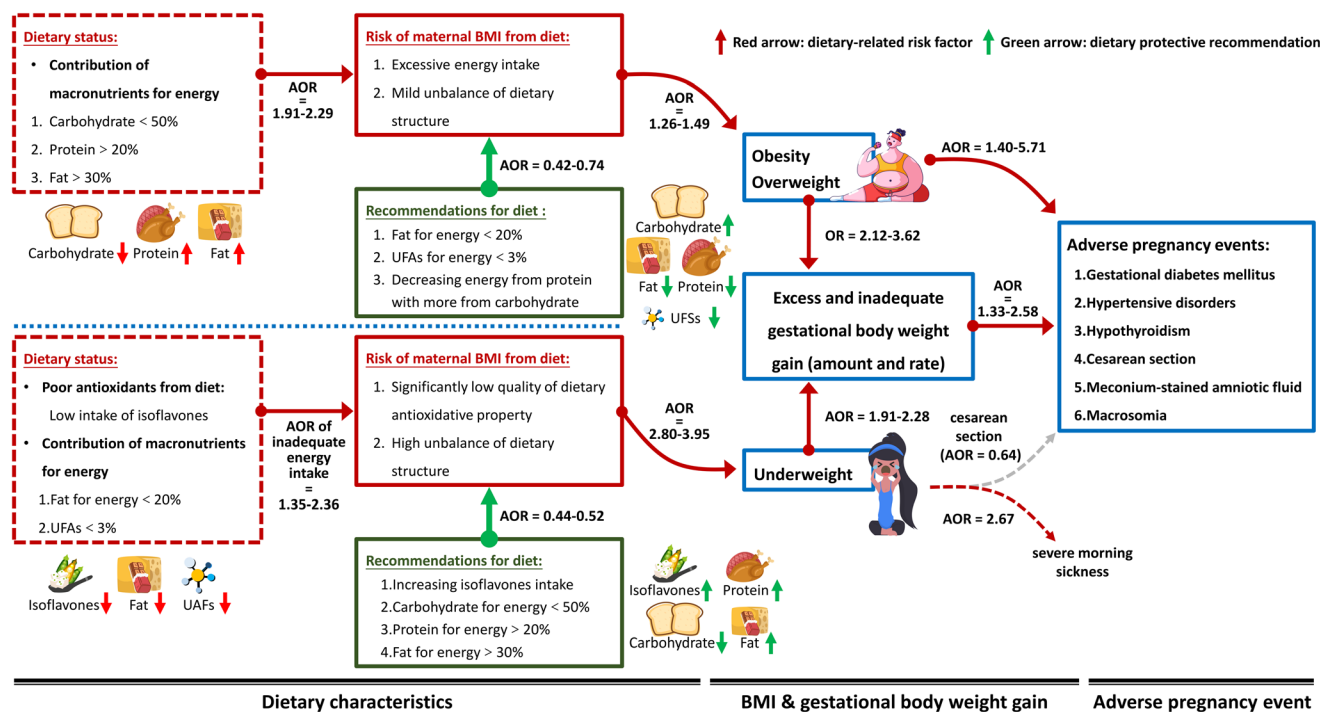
Dietary status:

• Contribution of macronutrients for energy

1. Carbohydrate < 50%
2. Protein > 20%
3. Fat > 30%

Carbohydrate Protein Fat

AOR = 1.91-2.29

Risk of maternal BMI from diet:

1. Excessive energy intake
2. Mild unbalance of dietary structure

AOR = 0.42-0.74

Recommendations for diet :

1. Fat for energy < 20%
2. UFAs for energy < 3%
3. Decreasing energy from protein with more from carbohydrate

Red arrow: dietary-related risk factor Green arrow: dietary protective recommendation

AOR = 1.26-1.49

Obesity Overweight

AOR = 1.40-5.71

Carbohydrate

Fat Protein

UFSs

OR = 2.12-3.62

Excess and inadequate gestational body weight gain (amount and rate)

AOR = 1.33-2.58

Adverse pregnancy events:

1.Gestational diabetes mellitus
2.Hypertensive disorders
3.Hypothyroidism
4.Cesarean section
5.Meconium-stained amniotic fluid
6.Macrosomia

Dietary status:

• Poor antioxidants from diet: Low intake of isoflavones
• Contribution of macronutrients for energy

1.Fat for energy < 20%
2.UFAs < 3%

Isoflavones Fat UAFs

AOR of inadequate energy intake = 1.35-2.36

Risk of maternal BMI from diet:

1. Significantly low quality of dietary antioxidative property
2. High unbalance of dietary structure

AOR = 0.44-0.52

Recommendations for diet:

1.Increasing isoflavones intake
2.Carbohydrate for energy < 50%
3.Protein for energy > 20%
4.Fat for energy > 30%

AOR = 2.80-3.95

AOR = 1.91-2.28

Underweight

cesarean section (AOR = 0.64)

AOR = 2.67

severe morning sickness

Isoflavones Protein

Carbohydrate Fat

Dietary characteristics

BMI & gestational body weight gain

Adverse pregnancy event